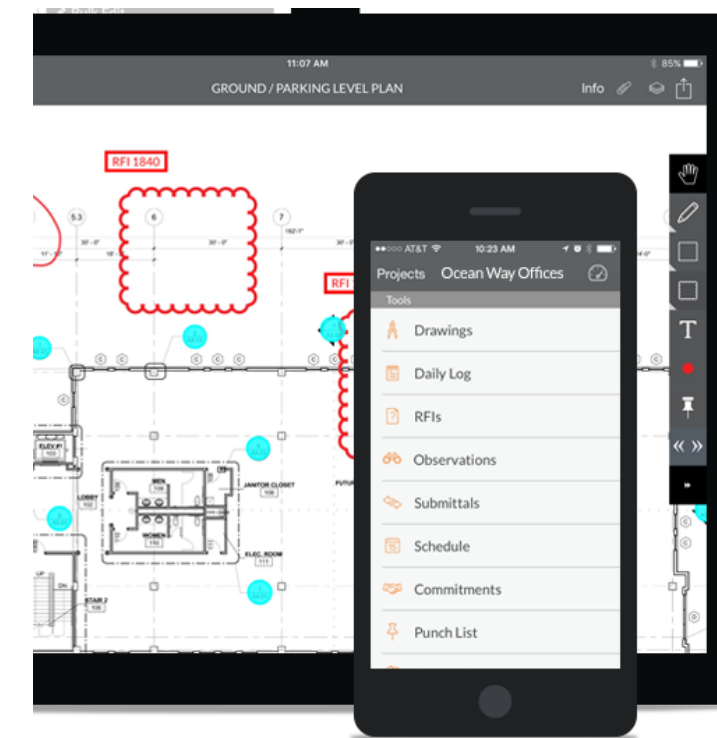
11:07 AM

85%

GROUND / PARKING LEVEL PLAN

Info

RFI 1840

RFI

5.3

6

7

JANITOR CLOSET

MEN

WOMEN

ELEC. ROOM

LOBBY

STAIR 2

ELEV. #1

●●○○○ AT&T

10:23 AM

Projects

Ocean Way Offices

Tools

Drawings

Daily Log

RFIs

Observations

Submittals

Schedule

Commitments

Punch List

T

« »